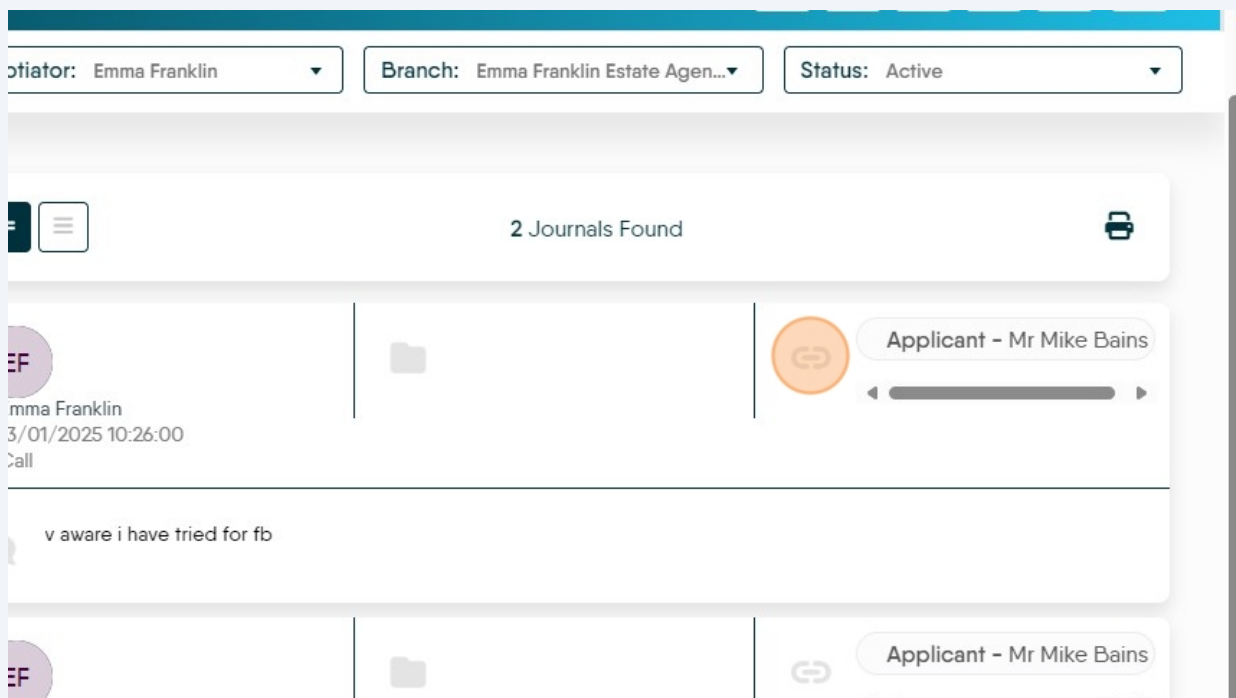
otiator: Emma Franklin

Branch: Emma Franklin Estate Agen...

Status: Active

2 Journals Found

EF
mma Franklin
3/01/2025 10:26:00
Call

Applicant - Mr Mike Bains

v aware i have tried for fb

EF

Applicant - Mr Mike Bains